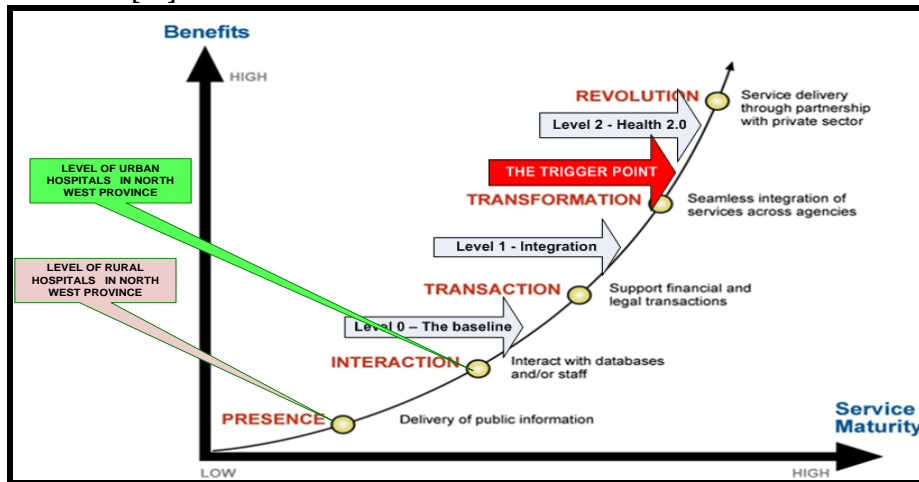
Benefits

HIGH

REVOLUTION

Service delivery through partnership with private sector

Level 2 - Health 2.0

LEVEL OF URBAN HOSPITALS IN NORTH WEST PROVINCE

THE TRIGGER POINT

TRANSFORMATION

Seamless integration of services across agencies

Level 1 - Integration

LEVEL OF RURAL HOSPITALS IN NORTH WEST PROVINCE

TRANSACTION

Support financial and legal transactions

Level 0 – The baseline

INTERACTION

Interact with databases and/or staff

PRESENCE

Delivery of public information

Service Maturity

LOW

HIGH